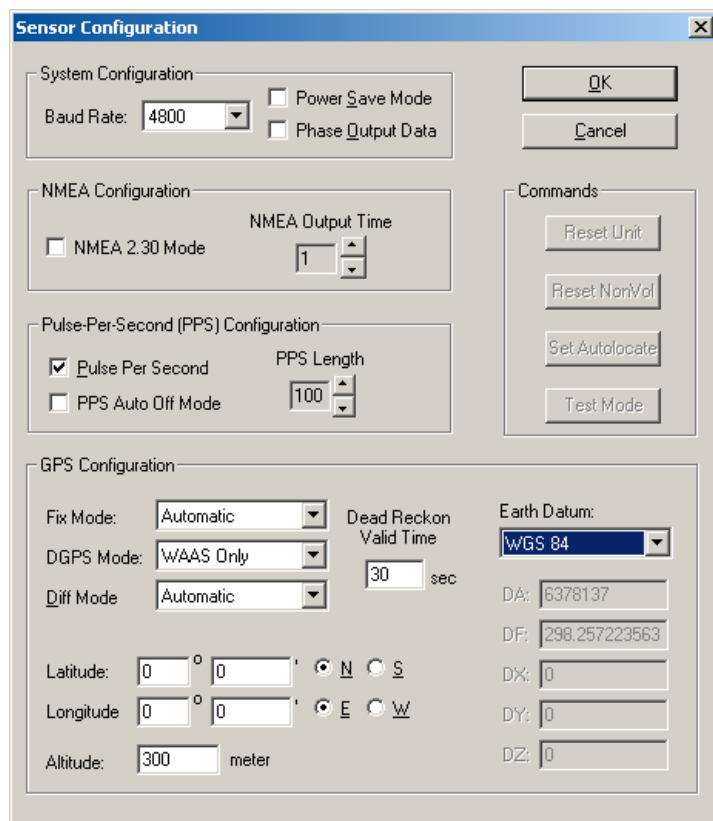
Sensor Configuration

System Configuration
Baud Rate: 4800
Power Save Mode
Phase Output Data

OK
Cancel

NMEA Configuration
NMEA 2.30 Mode
NMEA Output Time
1

Commands
Reset Unit
Reset NonVol
Set Autolocate
Test Mode

Pulse-Per-Second (PPS) Configuration
Pulse Per Second
PPS Auto Off Mode
PPS Length
100

GPS Configuration
Fix Mode: Automatic
DGPS Mode: WAAS Only
Diff Mode Automatic
Dead Reckon Valid Time
30 sec
Earth Datum:
WGS 84
DA: 6378137
DF: 298.257223563
DX: 0
DY: 0
DZ: 0

Latitude: 0 o 0 ' N S
Longitude 0 o 0 ' E W
Altitude: 300 meter